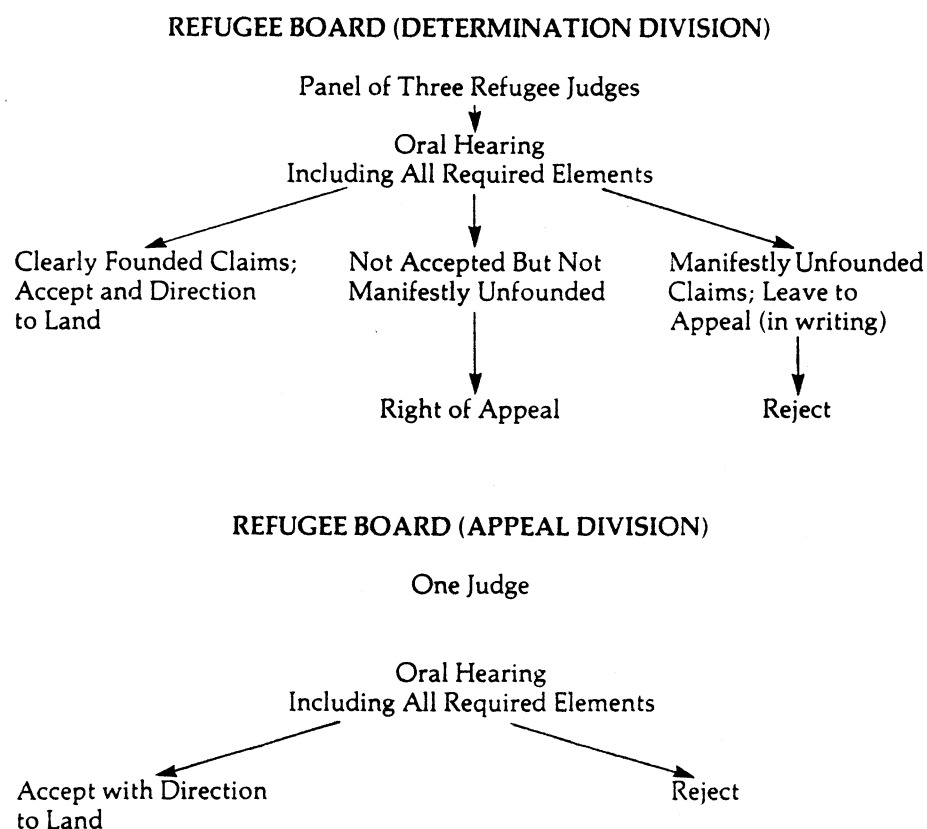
REFUGEE BOARD (DETERMINATION DIVISION)

Panel of Three Refugee Judges

Oral Hearing
Including All Required Elements

Clearly Founded Claims; Accept and Direction to Land

Not Accepted But Not Manifestly Unfounded

Manifestly Unfounded Claims; Leave to Appeal (in writing)

Right of Appeal

Reject

REFUGEE BOARD (APPEAL DIVISION)

One Judge

Oral Hearing
Including All Required Elements

Accept with Direction to Land

Reject